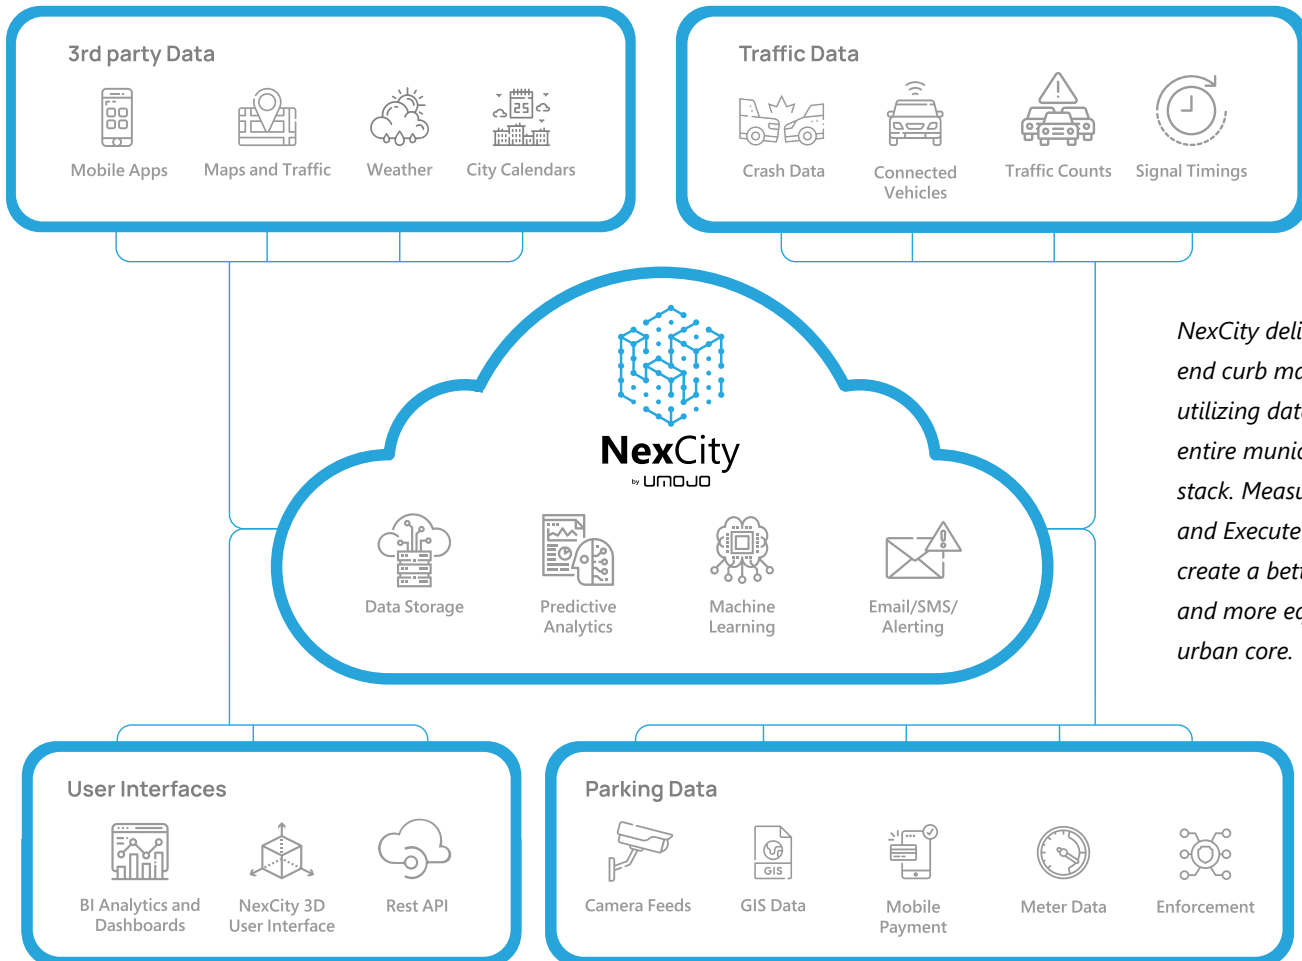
3rd party Data

Mobile Apps

Maps and Traffic

Weather

City Calendars

25

Traffic Data

Crash Data

Connected Vehicles

Traffic Counts

Signal Timings

NexCity
by UMOJO

Data Storage

Predictive Analytics

Machine Learning

Email/SMS/ Alerting

NexCity deli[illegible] end curb mo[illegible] utilizing dat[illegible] entire munic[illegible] stack. Measu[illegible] and Execute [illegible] create a bett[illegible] and more ec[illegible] urban core.

User Interfaces

BI Analytics and Dashboards

NexCity 3D User Interface

Rest API

Parking Data

Camera Feeds

GIS

GIS Data

Mobile Payment

Meter Data

Enforcement